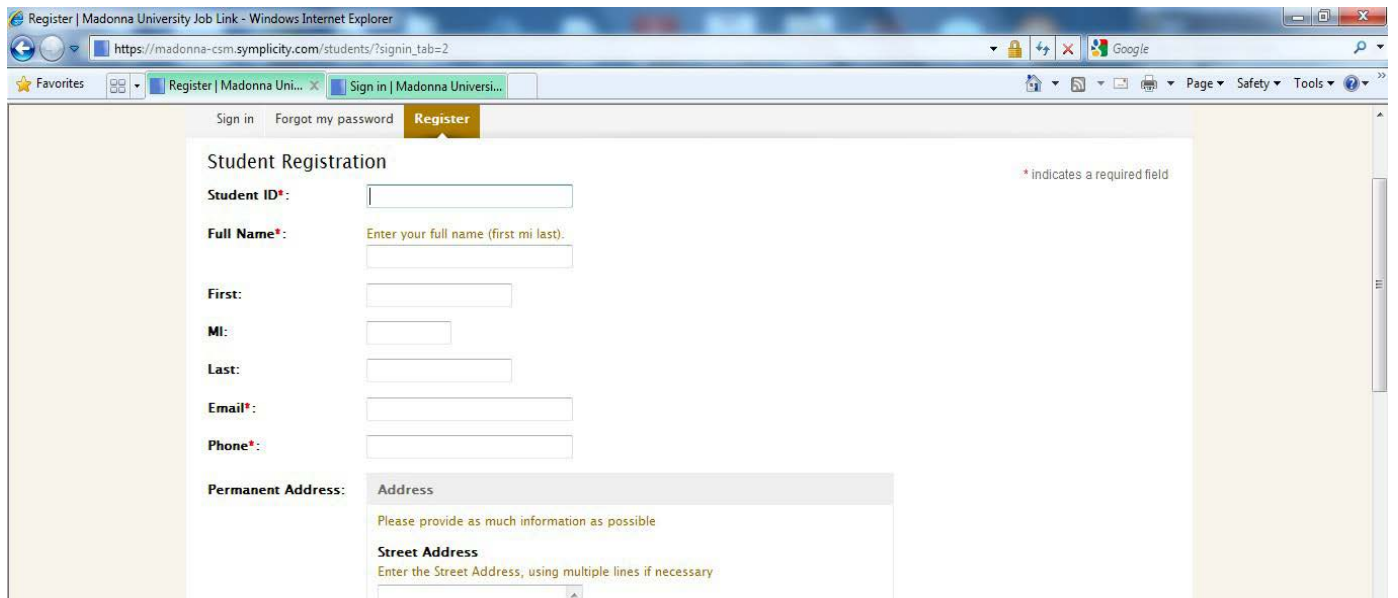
Register | Madonna University Job Link - Windows Internet Explorer

https://madonna-csm.symplicity.com/students/?signin_tab=2

Google

Favorites

Register | Madonna Uni...

Sign in | Madonna Universi...

Page ▾ Safety ▾ Tools ▾

Sign in Forgot my password Register

Student Registration

* indicates a required field

Student ID*:

Full Name*: Enter your full name (first mi last).

First:

MI:

Last:

Email*:

Phone*:

Permanent Address: Address

Please provide as much information as possible

Street Address

Enter the Street Address, using multiple lines if necessary